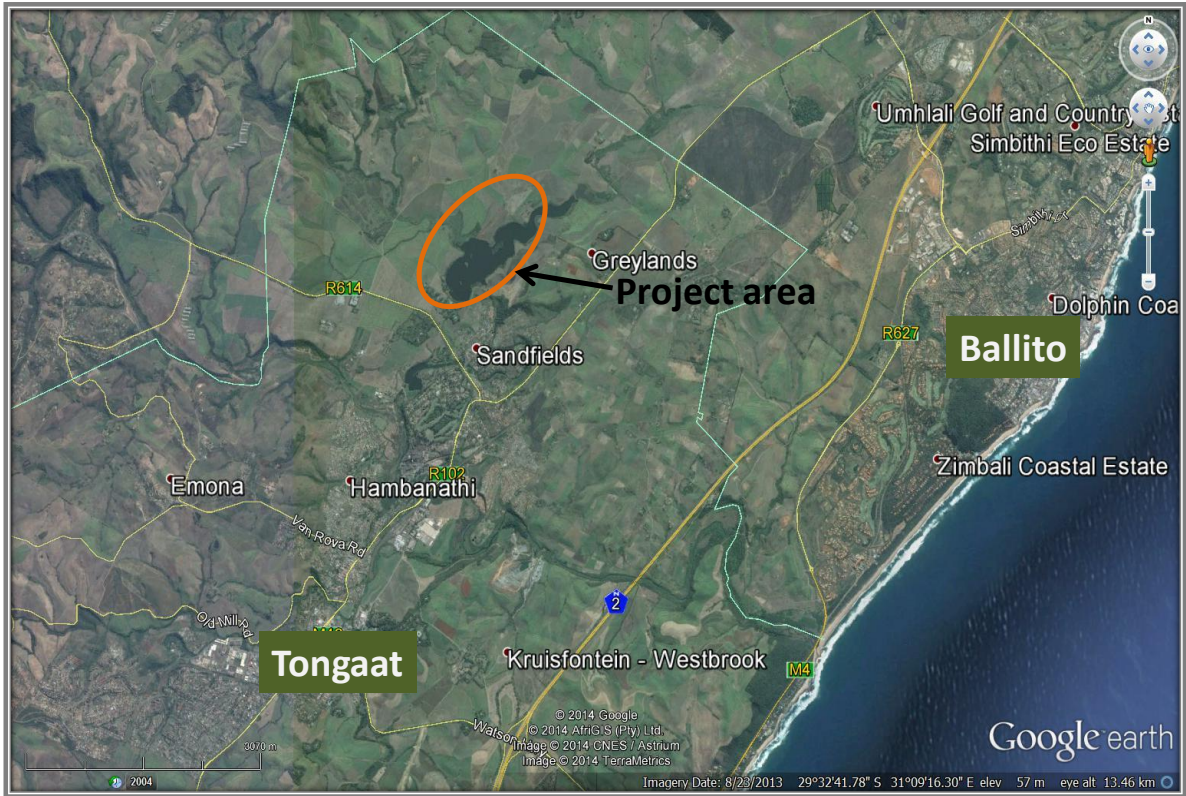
N

Umhlali Golf and Country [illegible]

Simbithi Eco Estate

Simbithi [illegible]

Greylands

Project area

R614

Dolphin Coa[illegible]

R627

Ballito

Sandfields

R102

Zimbali Coastal Estate

Emona

Hambanathi

Van Rova Rd

2

Old Mill Rd

M43

Tongaat

Kruisfontein - Westbrook

M4

© 2014 Google
© 2014 AfriGIS (Pty) Ltd.
Image © 2014 CNES / Astrium
Image © 2014 TerraMetrics

Watson

Google earth

3070 m

2004

Imagery Date: 8/23/2013   29°32'41.78" S   31°09'16.30" E   elev   57 m   eye alt   13.46 km